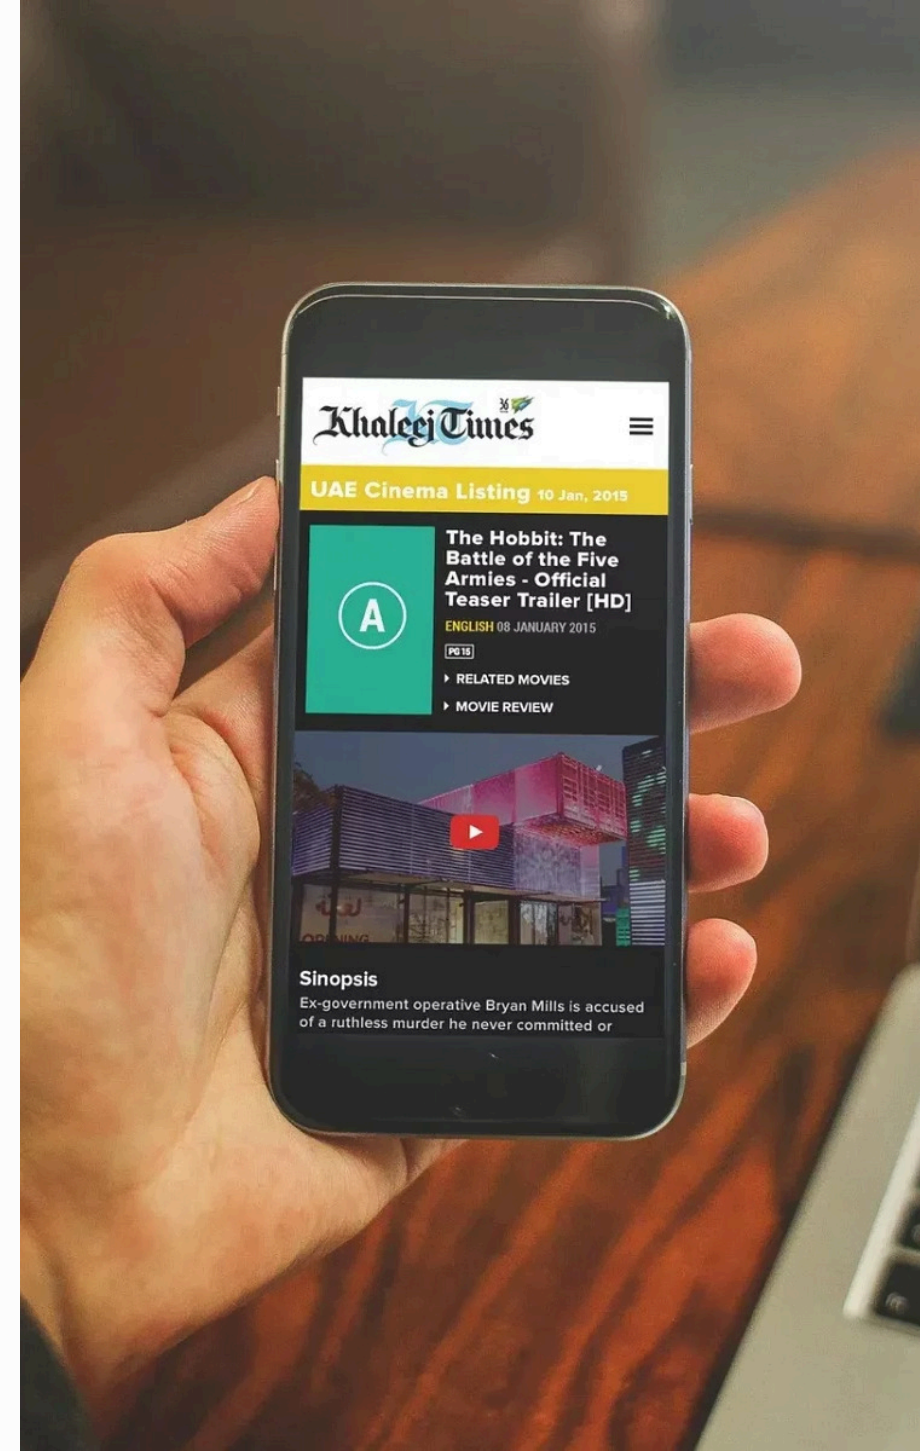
Khaleej Times

UAE Cinema Listing 10 Jan, 2015

A

The Hobbit: The Battle of the Five Armies - Official Teaser Trailer [HD]

ENGLISH 08 JANUARY 2015

PG15

RELATED MOVIES

MOVIE REVIEW

Sinopsis

Ex-government operative Bryan Mills is accused of a ruthless murder he never committed or